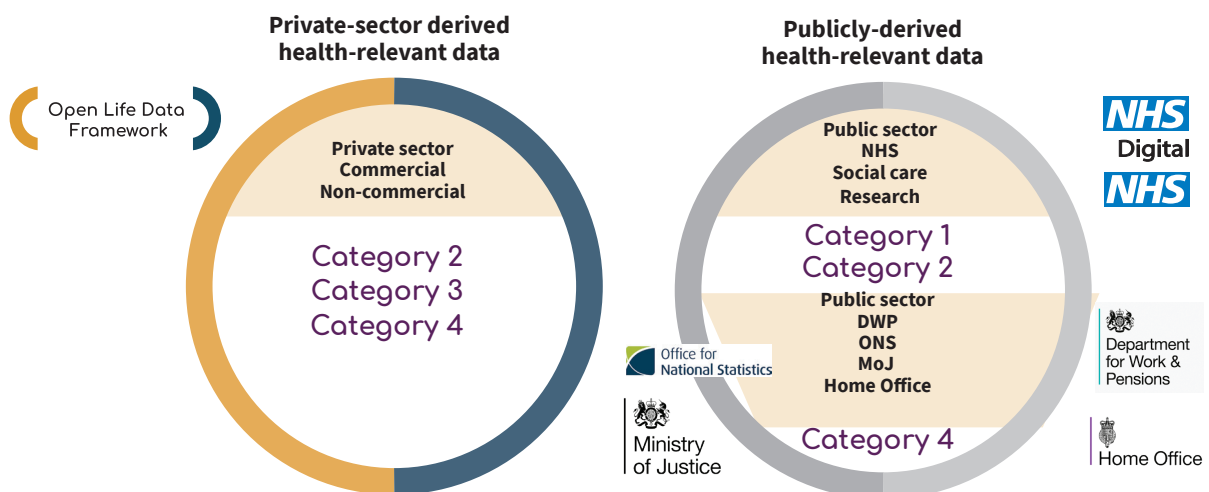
Private-sector derived health-relevant data

Open Life Data Framework

Private sector
Commercial
Non-commercial

Category 2
Category 3
Category 4

Publicly-derived health-relevant data

Public sector
NHS
Social care
Research

Category 1
Category 2

Public sector
DWP
ONS
MoJ
Home Office

Category 4

NHS Digital

NHS

Department for Work & Pensions

Office for National Statistics

Ministry of Justice

Home Office